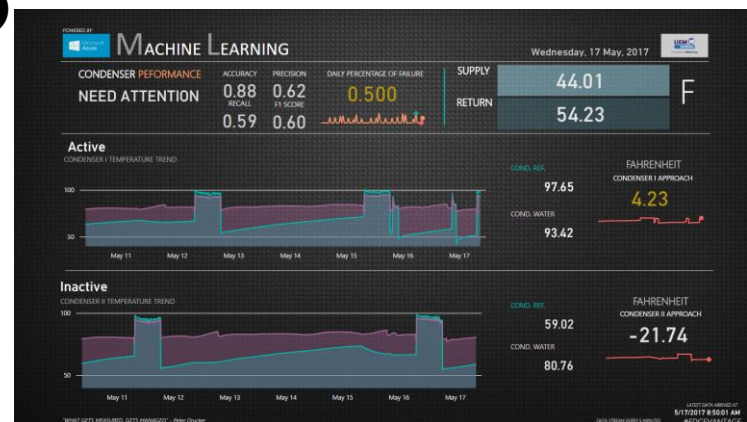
POWERED BY
Microsoft Azure
MACHINE LEARNING

Wednesday, 17 May, 2017

UEM

CONDENSER PEFORMANCE
NEED ATTENTION

ACCURACY
0.88
RECALL
0.59

PRECISION
0.62
F1 SCORE
0.60

DAILY PERCENTAGE OF FAILURE
0.500

SUPPLY
44.01
RETURN
54.23
F

Active
CONDENSER I TEMPERATURE TREND

| 100 |
| 50 |

May 11 May 12 May 13 May 14 May 15 May 16 May 17

COND. REF.
97.65
COND. WATER
93.42

FAHRENHEIT
CONDENSER I APPROACH
4.23

Inactive
CONDENSER II TEMPERATURE TREND

100
50

May 11 May 12 May 13 May 14 May 15 May 16 May 17

COND. REF.
59.02
COND. WATER
80.76

FAHRENHEIT
CONDENSER II APPROACH
-21.74

"WHAT GETS MEASURED, GETS MANAGED" - Peter Drucker

DATA STREAM EVERY 5 MINUTES

LATEST DATA ARRIVED AT
5/17/2017 8:50:01 AM
#EDGEVANTAGE